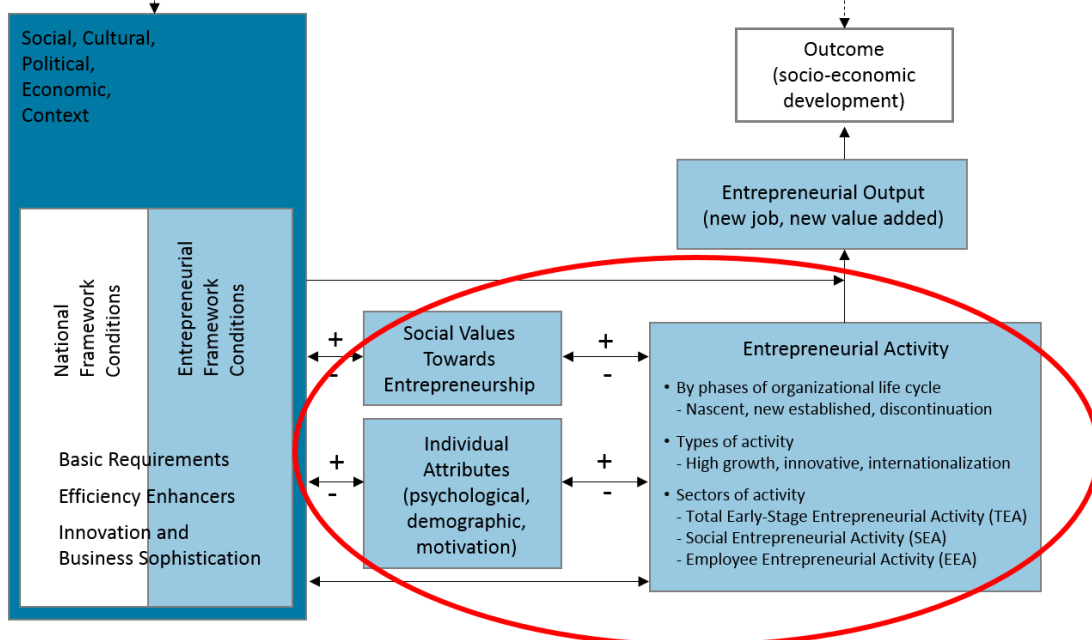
Social, Cultural, Political, Economic, Context

National Framework Conditions

Entrepreneurial Framework Conditions

Basic Requirements

Efficiency Enhancers

Innovation and Business Sophistication

Outcome (socio-economic development)

Entrepreneurial Output (new job, new value added)

+
-

Social Values Towards Entrepreneurship

+
-

+
-

Individual Attributes (psychological, demographic, motivation)

+
-

Entrepreneurial Activity

• By phases of organizational life cycle
- Nascent, new established, discontinuation

• Types of activity
- High growth, innovative, internationalization

• Sectors of activity
- Total Early-Stage Entrepreneurial Activity (TEA)
- Social Entrepreneurial Activity (SEA)
- Employee Entrepreneurial Activity (EEA)